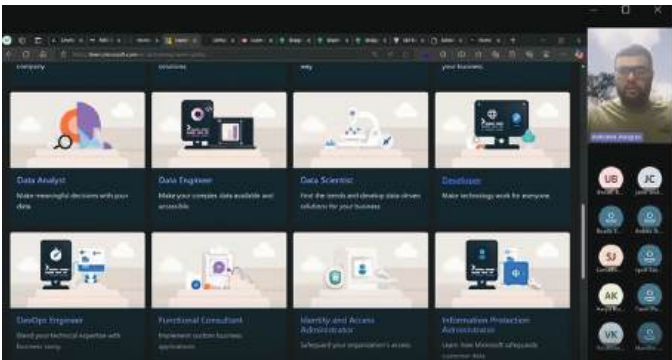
company

solutions

way

your business

Data Analyst
Make meaningful decisions with your data

Data Engineer
Make your complex data available and accessible

Data Scientist
Find the trends and develop data-driven solutions for your business

Developer
Make technology work for everyone

DevOps Engineer
Blend your technical expertise with business savvy

Functional Consultant
Implement custom business applications

Identity and Access Administrator
Safeguard your organization's access

Information Protection Administrator
Learn how Microsoft safeguards customer data

UB

JC

SJ

AK

VK